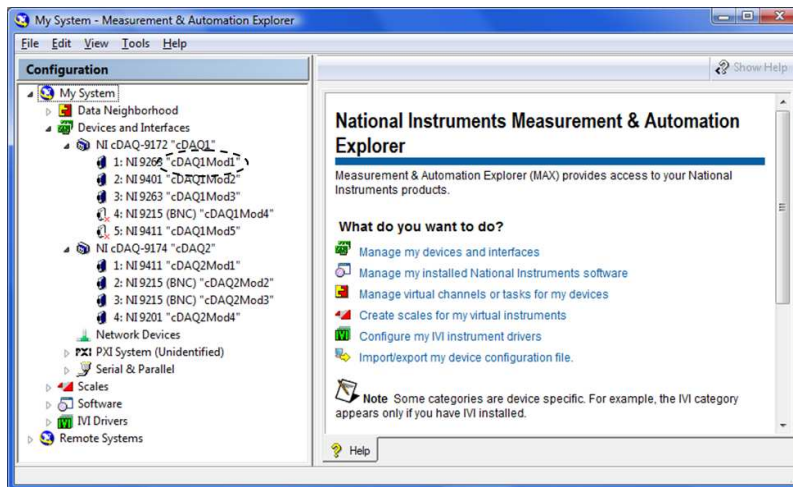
My System - Measurement & Automation Explorer

File Edit View Tools Help

Configuration

My System
Data Neighborhood
Devices and Interfaces
NI cDAQ-9172 "cDAQ1"
1: NI 9265 "cDAQ1Mod1"
2: NI 9401 "cDAQ1Mod2"
3: NI 9263 "cDAQ1Mod3"
4: NI 9215 (BNC) "cDAQ1Mod4"
5: NI 9411 "cDAQ1Mod5"
NI cDAQ-9174 "cDAQ2"
1: NI 9411 "cDAQ2Mod1"
2: NI 9215 (BNC) "cDAQ2Mod2"
3: NI 9215 (BNC) "cDAQ2Mod3"
4: NI 9201 "cDAQ2Mod4"
Network Devices
PXI System (Unidentified)
Serial & Parallel
Scales
Software
IVI Drivers
Remote Systems

Show Help

National Instruments Measurement & Automation Explorer

Measurement & Automation Explorer (MAX) provides access to your National Instruments products.

What do you want to do?

Manage my devices and interfaces
Manage my installed National Instruments software
Manage virtual channels or tasks for my devices
Create scales for my virtual instruments
Configure my IVI instrument drivers
Import/export my device configuration file.

Note Some categories are device specific. For example, the IVI category appears only if you have IVI installed.

Help